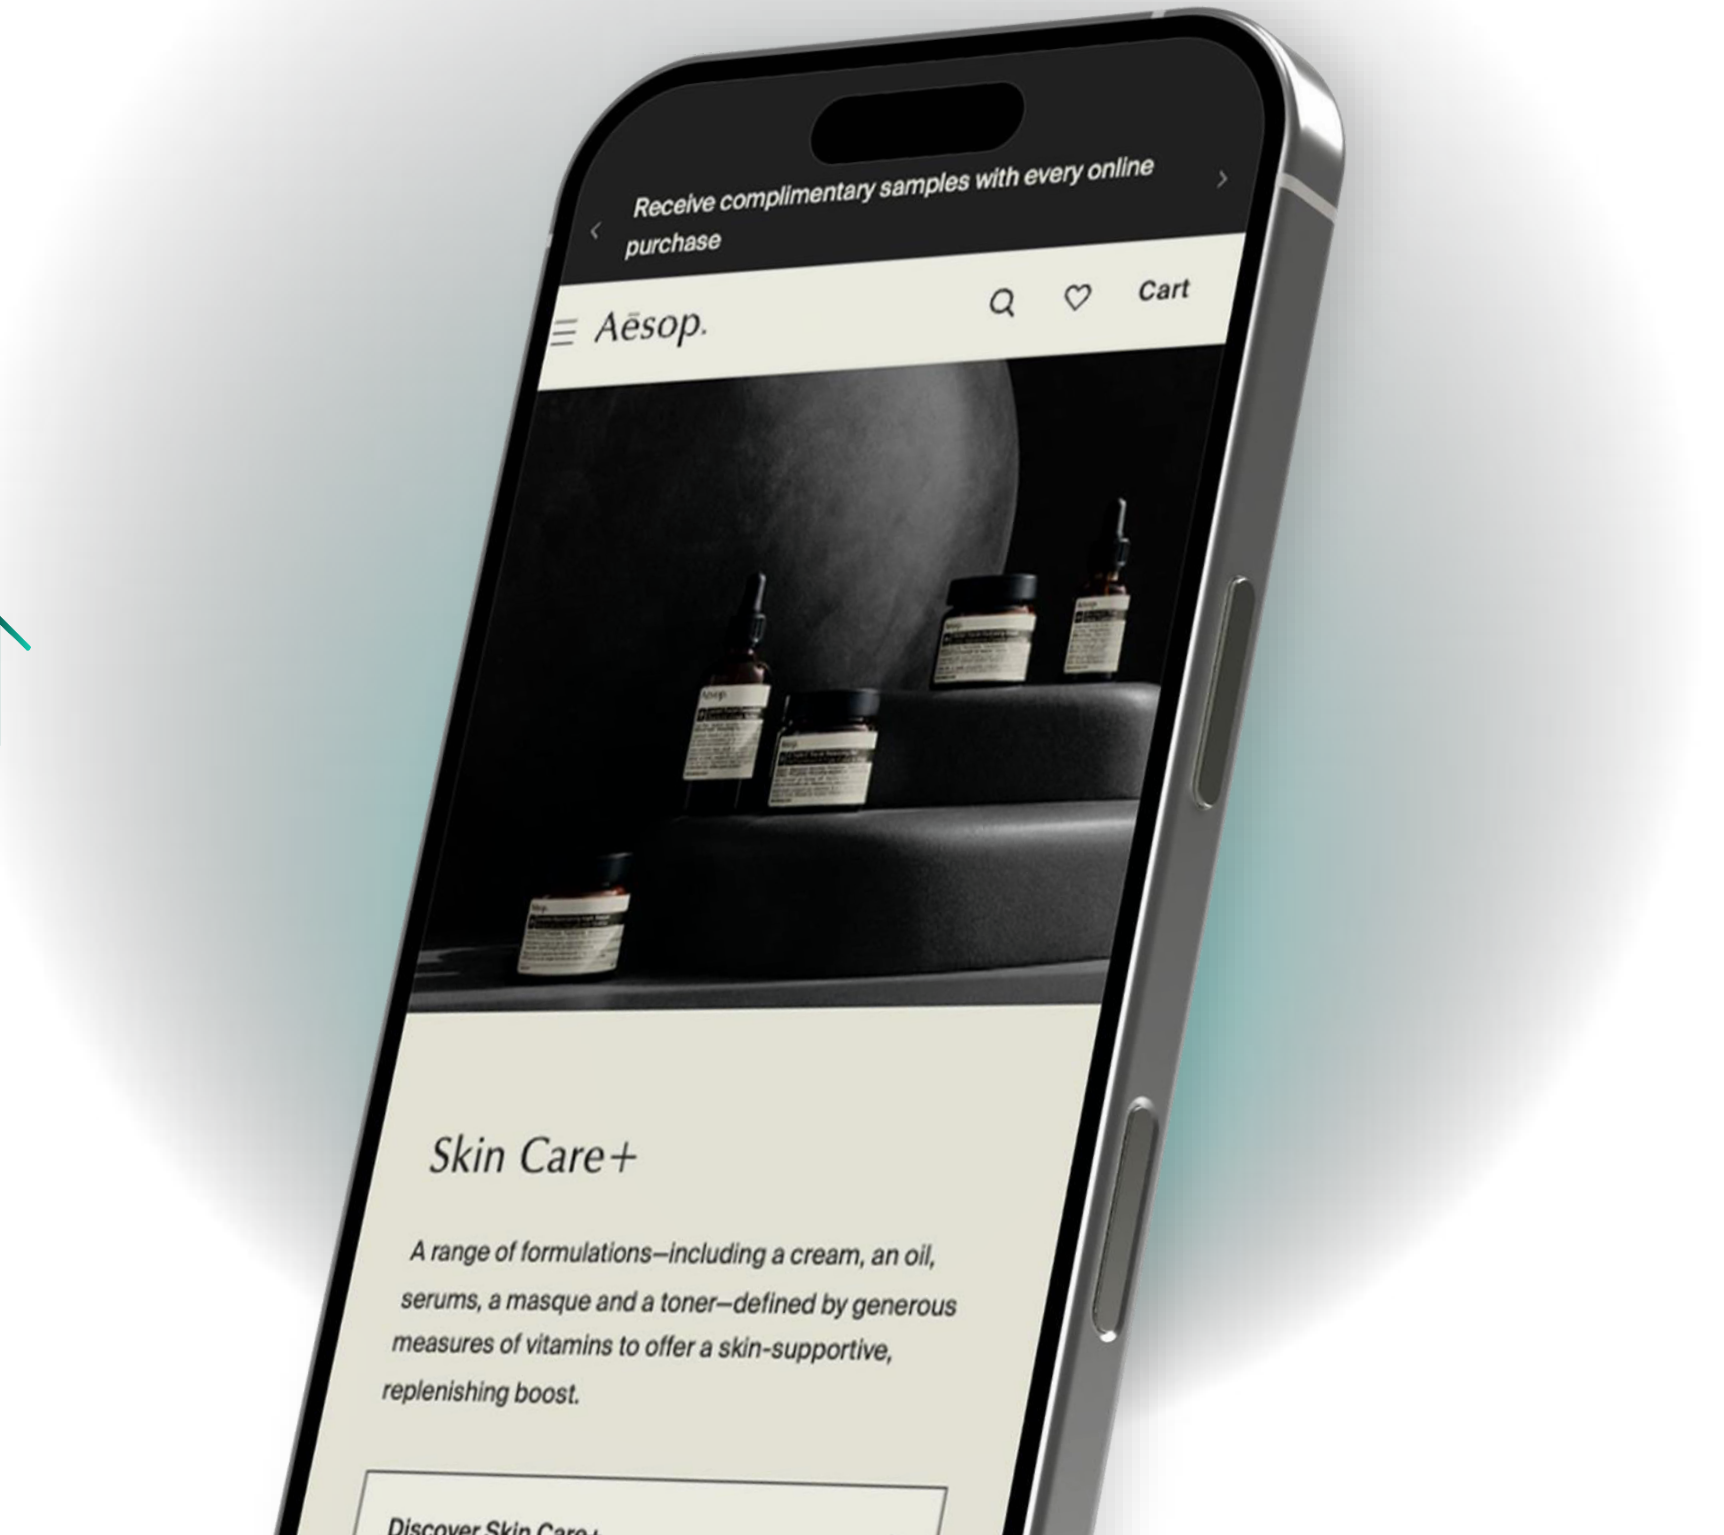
Receive complimentary samples with every online purchase

Aēsop.

Cart

Skin Care+

A range of formulations—including a cream, an oil, serums, a masque and a toner—defined by generous measures of vitamins to offer a skin-supportive, replenishing boost.

Discover Skin Care+